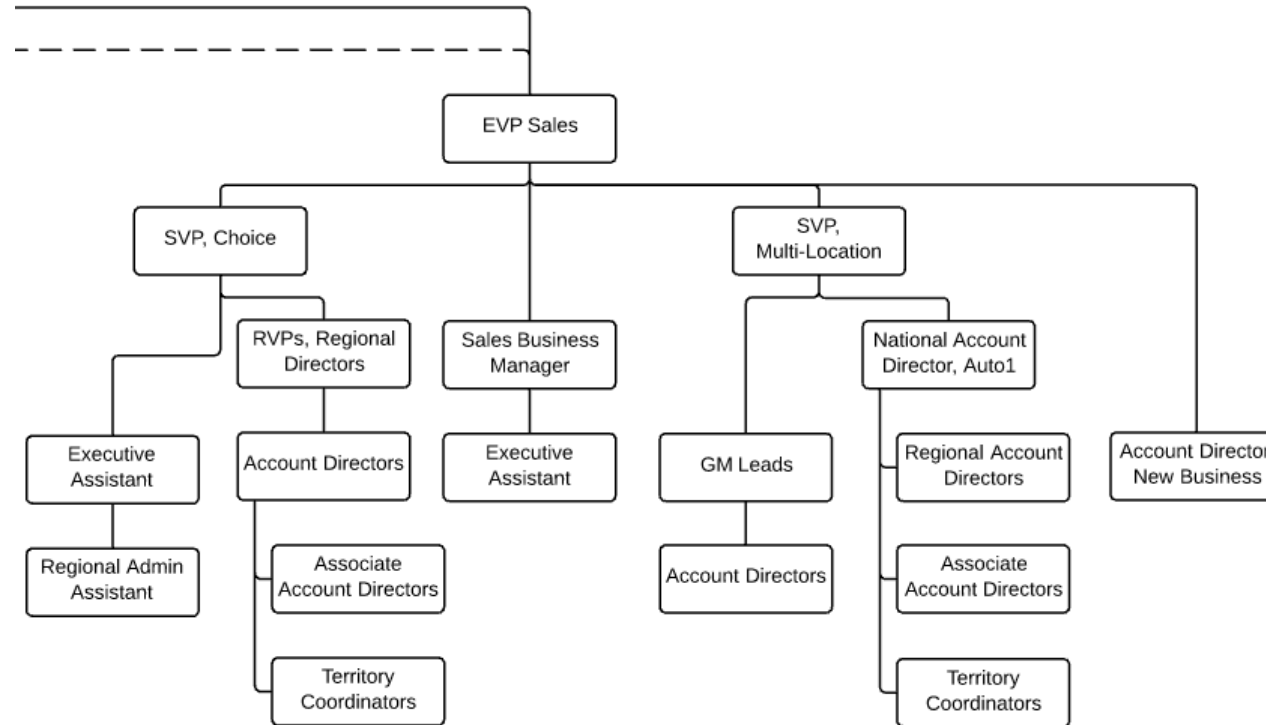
EVP Sales

SVP, Choice

SVP, Multi-Location

RVPs, Regional Directors

Sales Business Manager

National Account Director, Auto1

Executive Assistant

Account Directors

Executive Assistant

GM Leads

Regional Account Directors

Account Director New Business

Regional Admin Assistant

Associate Account Directors

Account Directors

Associate Account Directors

Territory Coordinators

Territory Coordinators